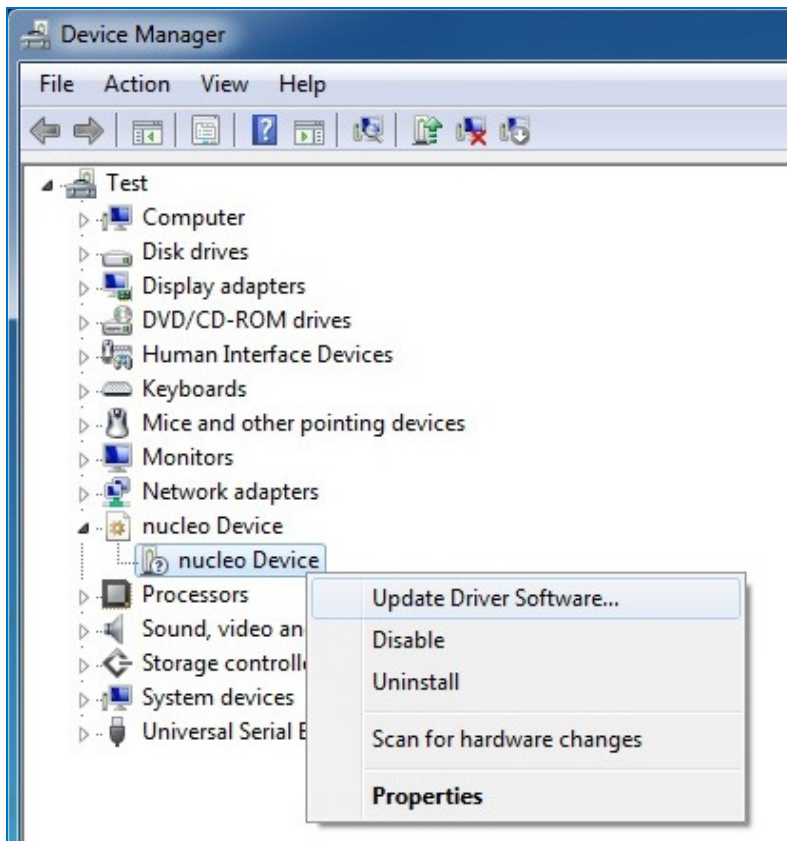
Device Manager

File Action View Help

Test
Computer
Disk drives
Display adapters
DVD/CD-ROM drives
Human Interface Devices
Keyboards
Mice and other pointing devices
Monitors
Network adapters
nucleo Device
nucleo Device
Processors
Sound, video an
Storage controll
System devices
Universal Serial E

Update Driver Software...
Disable
Uninstall
Scan for hardware changes
Properties